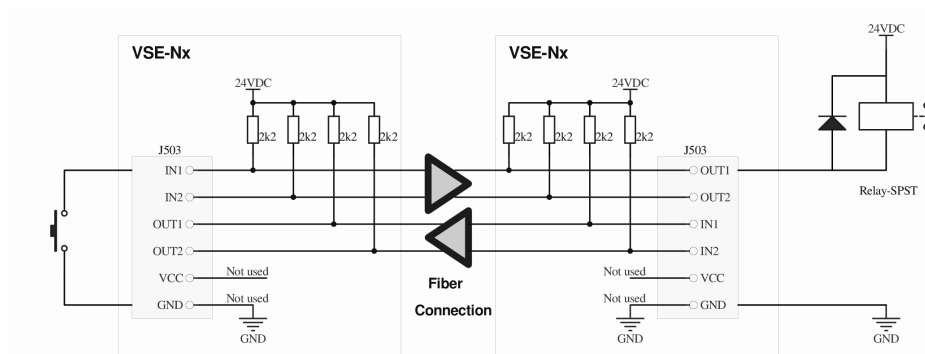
VSE-Nx

24VDC

2k2 2k2 2k2 2k2

J503

IN1

IN2

OUT1

OUT2

VCC

GND

Not used

Not used

GND

Fiber

Connection

VSE-Nx

24VDC

2k2 2k2 2k2 2k2

J503

OUT1

OUT2

IN1

IN2

VCC

GND

Not used

Not used

GND

24VDC

Relay-SPST

GND